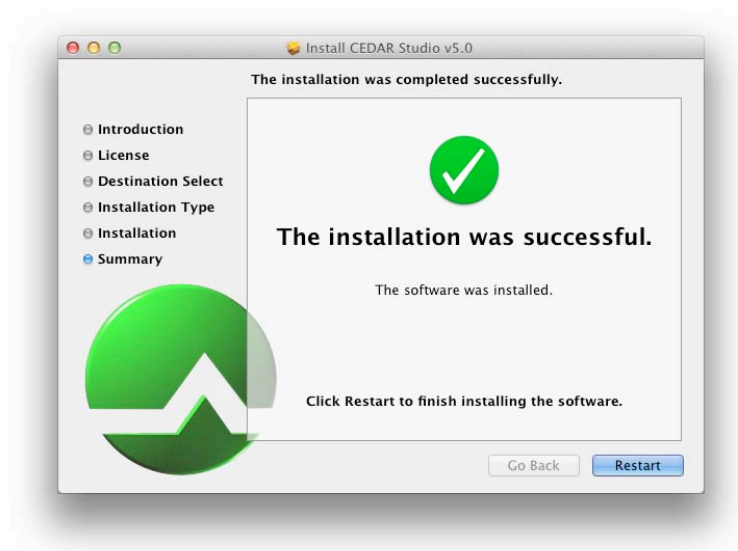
Install CEDAR Studio v5.0

The installation was completed successfully.

Introduction
License
Destination Select
Installation Type
Installation
Summary

The installation was successful.

The software was installed.

Click Restart to finish installing the software.

Go Back
Restart